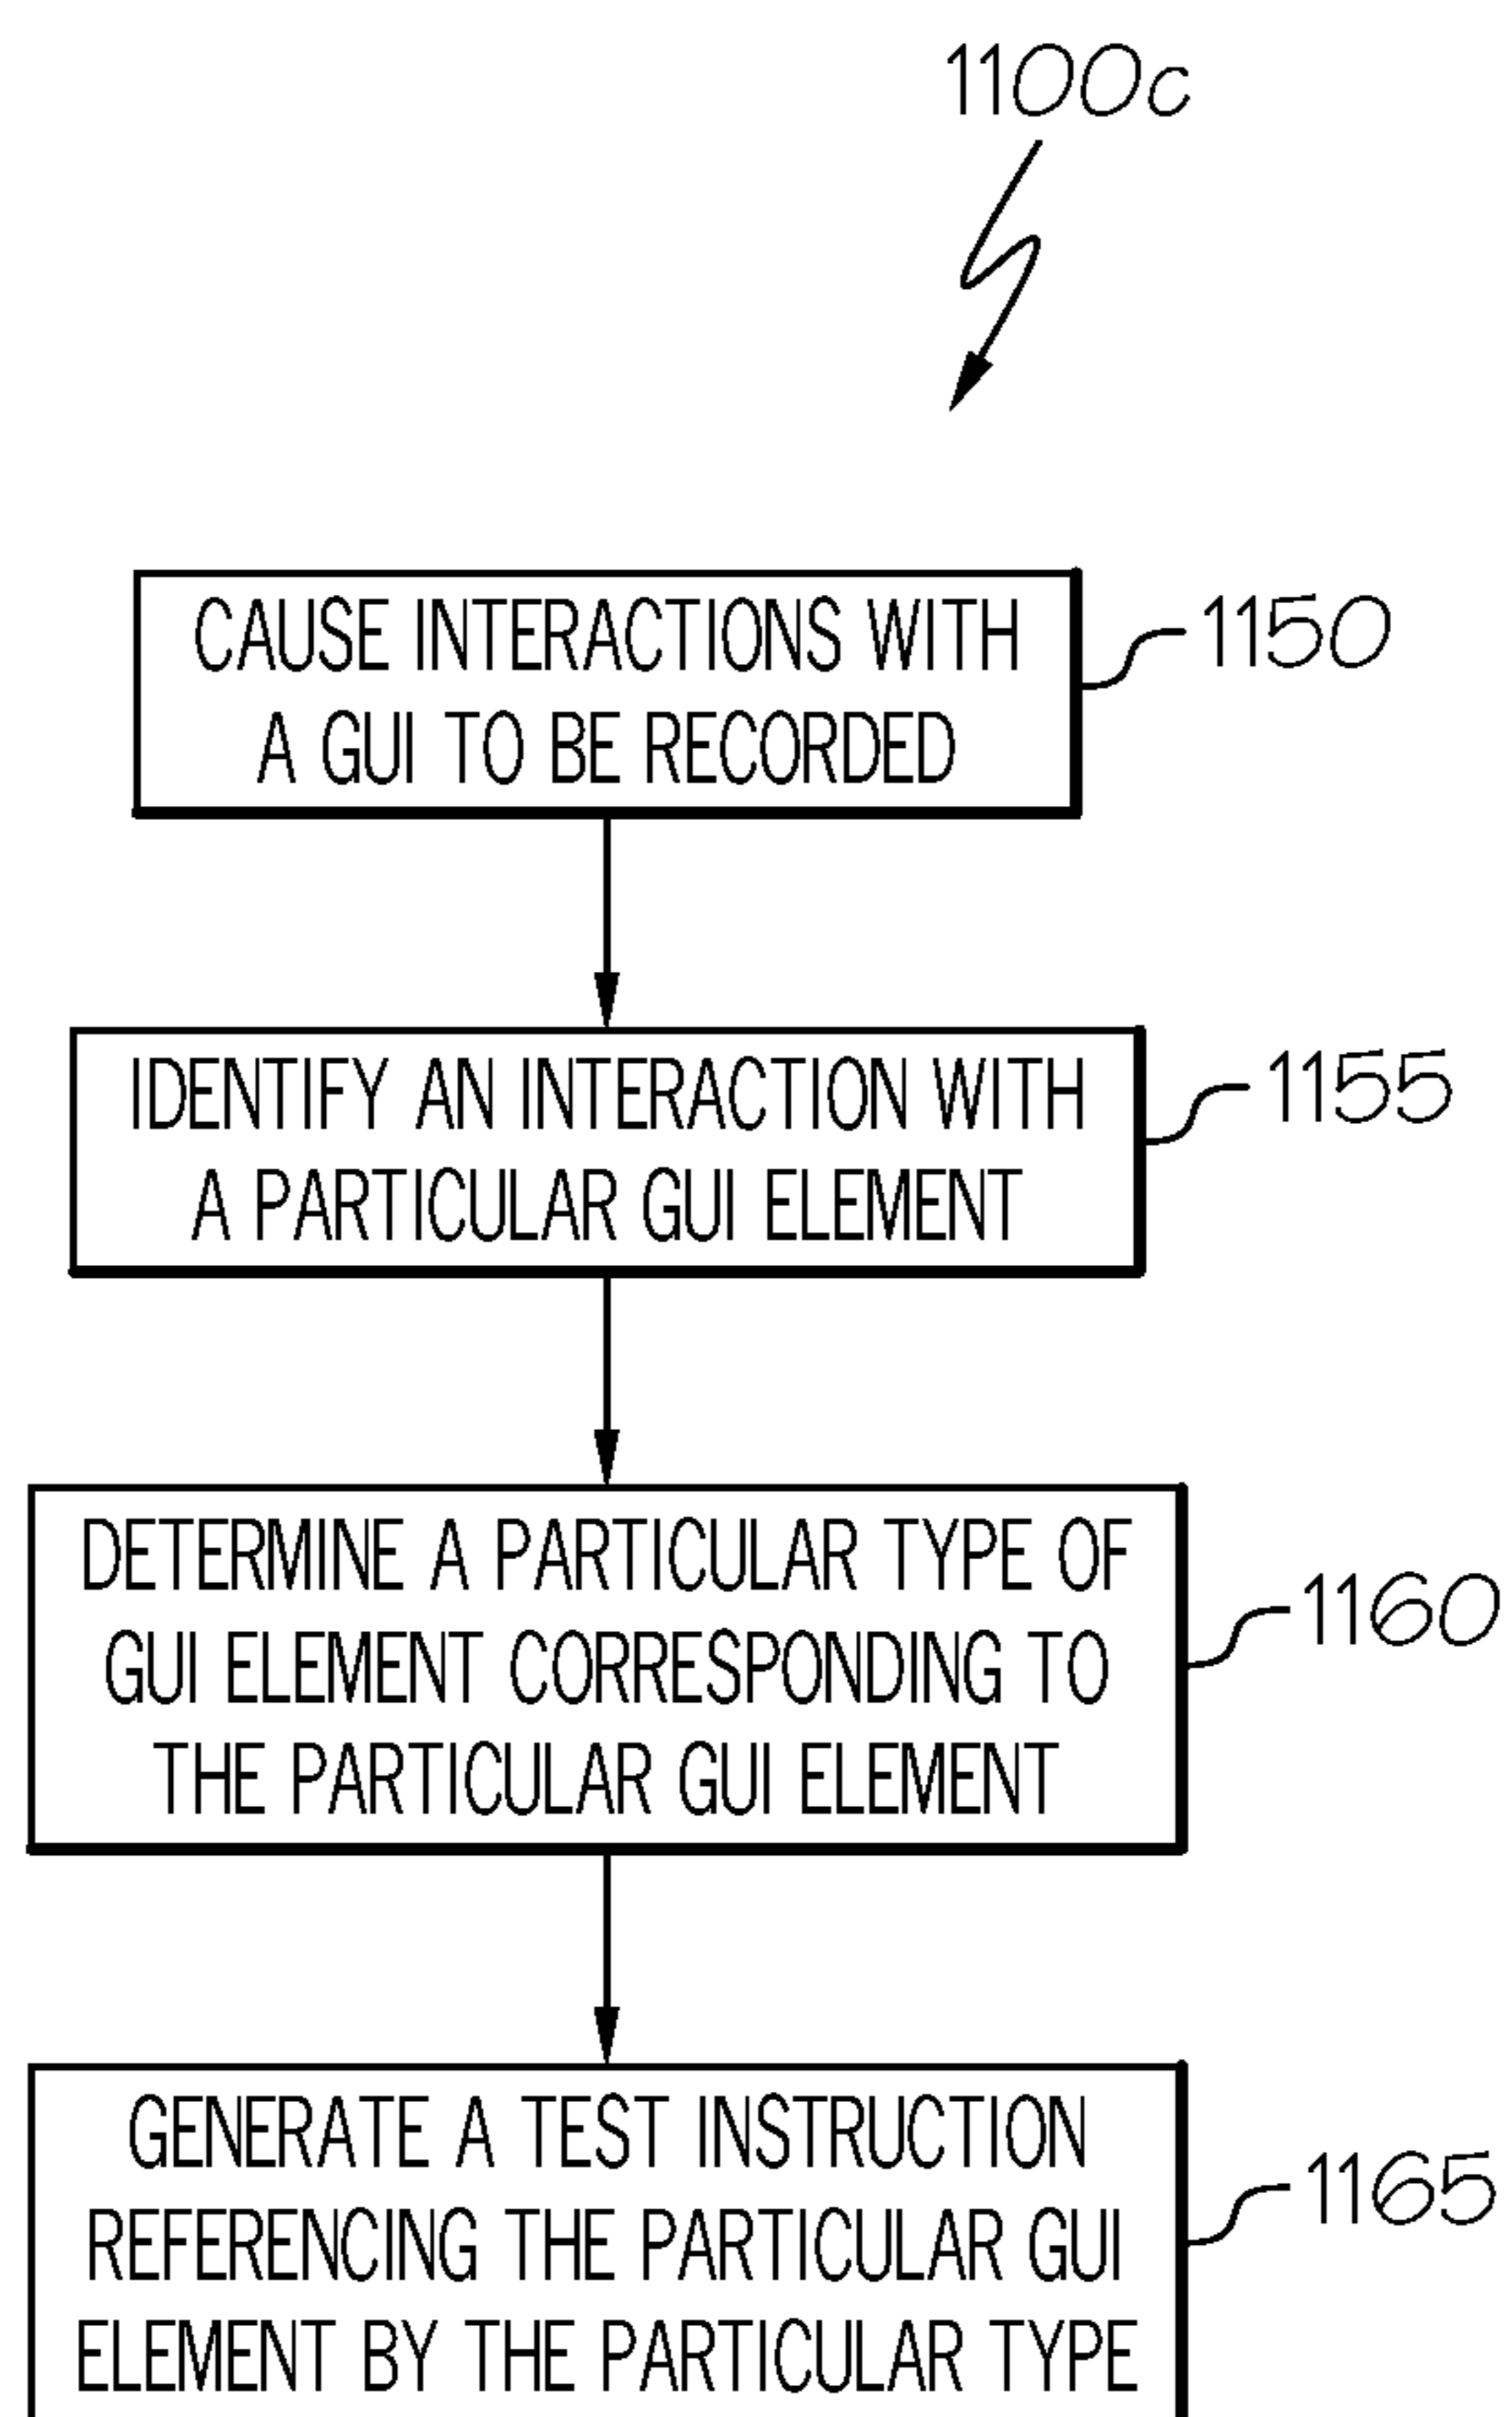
1100c

CAUSE INTERACTIONS WITH A GUI TO BE RECORDED

1150

IDENTIFY AN INTERACTION WITH A PARTICULAR GUI ELEMENT

1155

DETERMINE A PARTICULAR TYPE OF GUI ELEMENT CORRESPONDING TO THE PARTICULAR GUI ELEMENT

1160

GENERATE A TEST INSTRUCTION REFERENCING THE PARTICULAR GUI ELEMENT BY THE PARTICULAR TYPE

1165